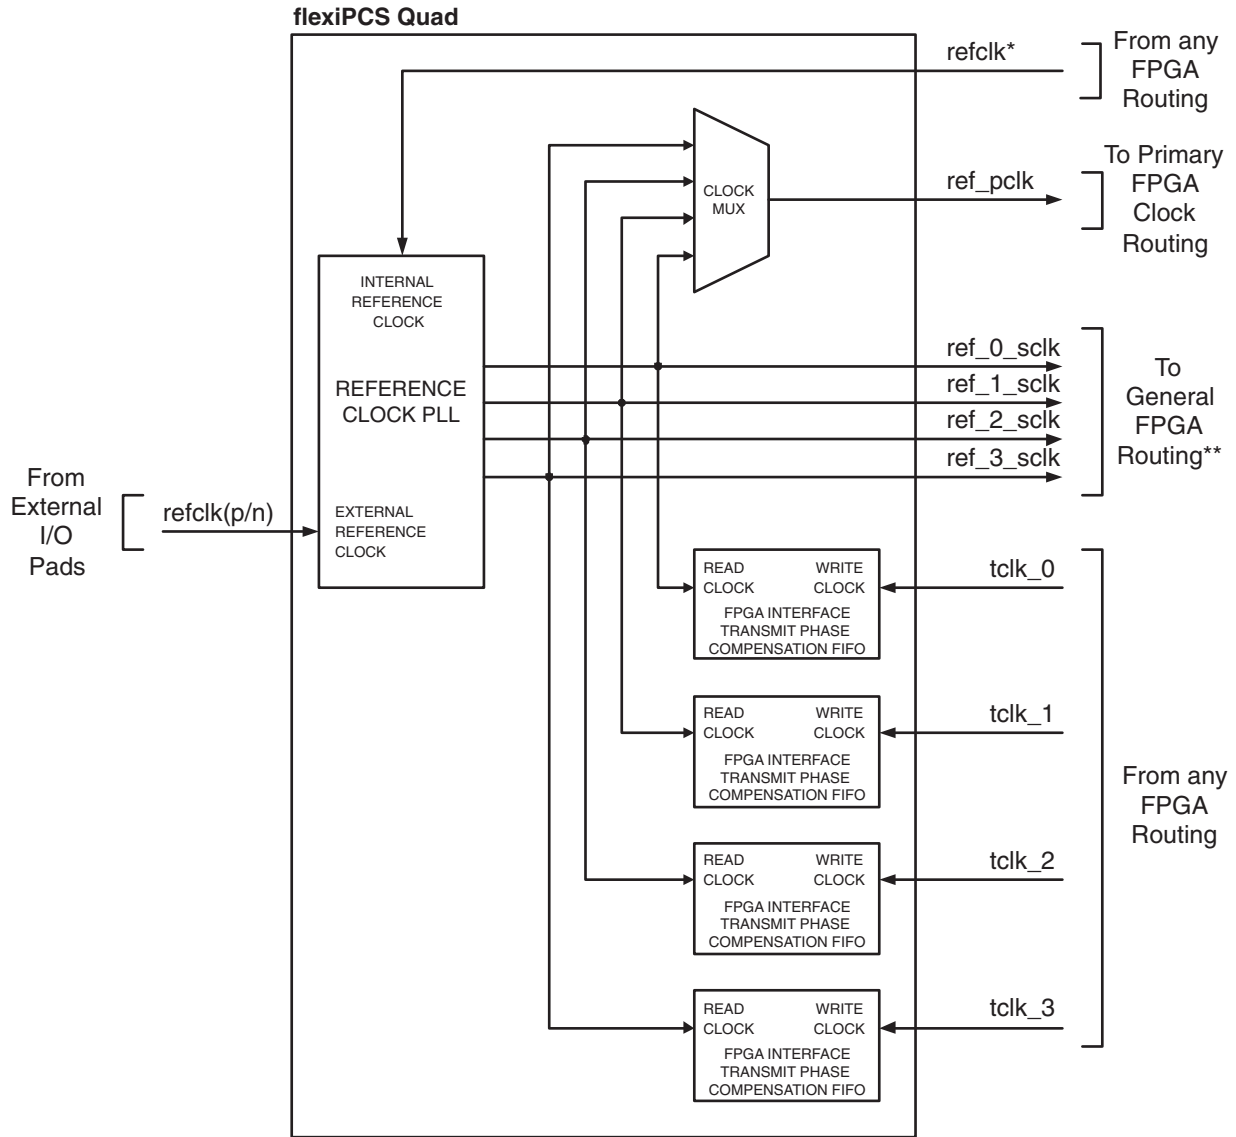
flexiPCS Quad

refclk*

From any FPGA Routing

CLOCK MUX

ref_pclk

To Primary FPGA Clock Routing

INTERNAL REFERENCE CLOCK

REFERENCE CLOCK PLL

EXTERNAL REFERENCE CLOCK

ref_0_sclk
ref_1_sclk
ref_2_sclk
ref_3_sclk

To General FPGA Routing**

From External I/O Pads

refclk(p/n)

READ CLOCK WRITE CLOCK
FPGA INTERFACE TRANSMIT PHASE COMPENSATION FIFO

tclk_0

READ CLOCK WRITE CLOCK
FPGA INTERFACE TRANSMIT PHASE COMPENSATION FIFO

tclk_1

READ CLOCK WRITE CLOCK
FPGA INTERFACE TRANSMIT PHASE COMPENSATION FIFO

tclk_2

READ CLOCK WRITE CLOCK
FPGA INTERFACE TRANSMIT PHASE COMPENSATION FIFO

tclk_3

From any FPGA Routing